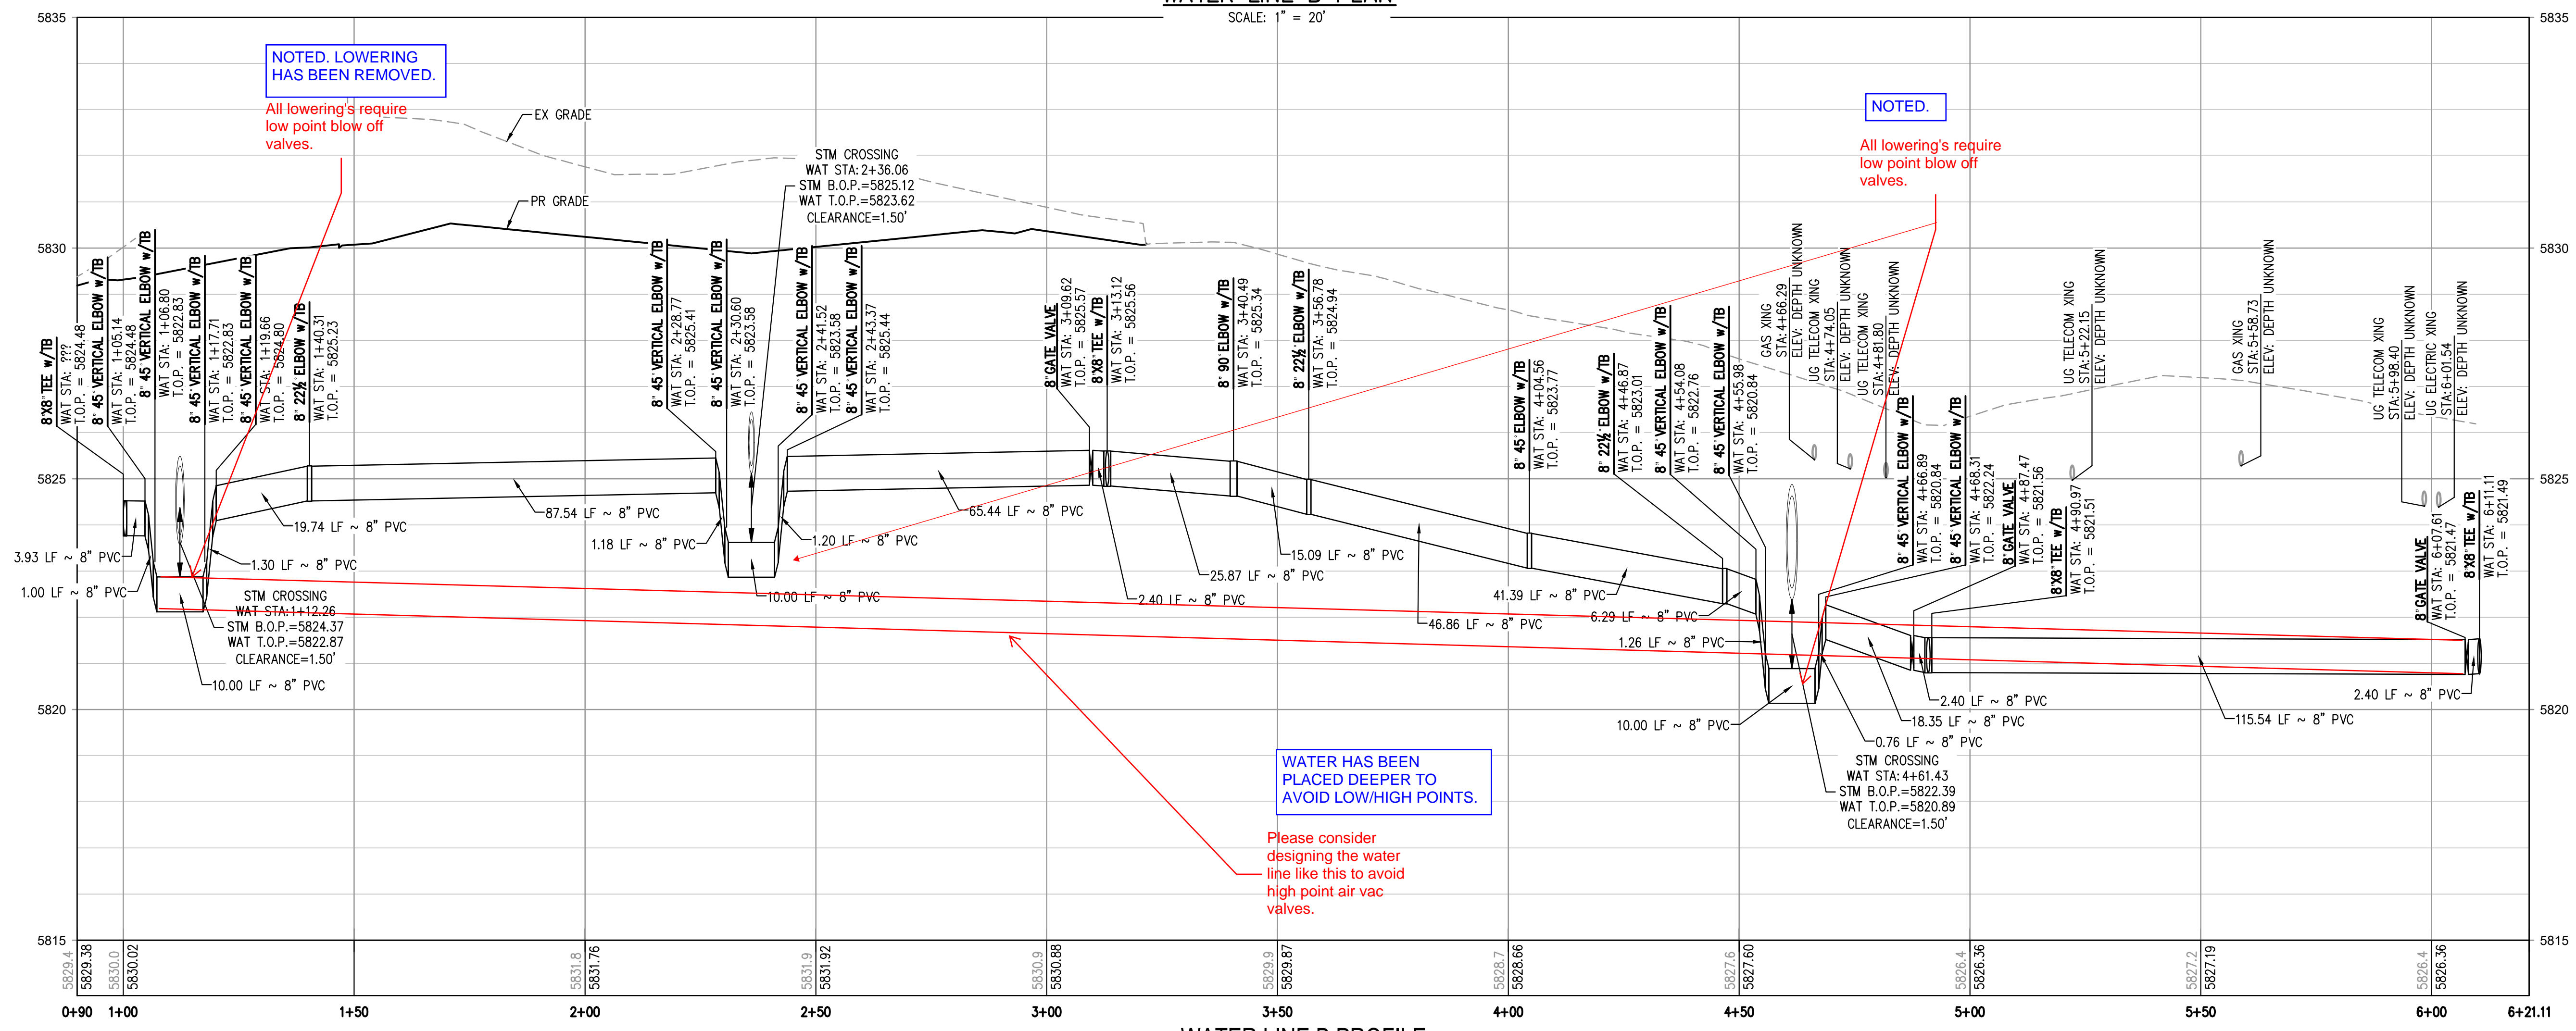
WATER LINE B PLAN
SCALE: 1" = 20'

5835
5830
5825
5820
5815

NOTED. LOWERING HAS BEEN REMOVED.

All lowering's require low point blow off valves.

EX GRADE

PR GRADE

STM CROSSING
WAT STA: 2+36.06
STM B.O.P.=5825.12
WAT T.O.P.=5823.62
CLEARANCE=1.50'

NOTED.

All lowering's require low point blow off valves.

8"X8" TEE w/TB
WAT STA: ???
T.O.P. = 5824.48

8" 45° VERTICAL ELBOW w/TB
WAT STA: 1+05.14
T.O.P. = 5824.48

8" 45° VERTICAL ELBOW w/TB
WAT STA: 1+06.80
T.O.P. = 5822.83

8" 45° VERTICAL ELBOW w/TB
WAT STA: 1+17.71
T.O.P. = 5822.83

8" 45° VERTICAL ELBOW w/TB
WAT STA: 1+19.66
T.O.P. = 5824.80

8" 22½ ELBOW w/TB
WAT STA: 1+40.31
T.O.P. = 5825.23

8" 45° VERTICAL ELBOW w/TB
WAT STA: 2+28.77
T.O.P. = 5825.41

8" 45° VERTICAL ELBOW w/TB
WAT STA: 2+30.60
T.O.P. = 5823.58

8" 45° VERTICAL ELBOW w/TB
WAT STA: 2+41.52
T.O.P. = 5823.58

8" 45° VERTICAL ELBOW w/TB
WAT STA: 2+43.37
T.O.P. = 5825.44

8" GATE VALVE
WAT STA: 3+09.62
T.O.P. = 5825.57

8"X8" TEE w/TB
WAT STA: 3+13.12
T.O.P. = 5825.56

8" 90° ELBOW w/TB
WAT STA: 3+40.49
T.O.P. = 5825.34

8" 22½° ELBOW w/TB
WAT STA: 3+56.78
T.O.P. = 5824.94

8" 45° ELBOW w/TB
WAT STA: 4+04.56
T.O.P. = 5823.77

8" 22½° ELBOW w/TB
WAT STA: 4+46.87
T.O.P. = 5823.01

8" 45° VERTICAL ELBOW w/TB
WAT STA: 4+54.08
T.O.P. = 5822.76

8" 45° VERTICAL ELBOW w/TB
WAT STA: 4+55.98
T.O.P. = 5820.84

GAS XING
STA: 4+66.29
ELEV: DEPTH UNKNOWN

UG TELECOM XING
STA: 4+74.05
ELEV: DEPTH UNKNOWN

UG TELECOM XING
STA: 4+81.80
ELEV: DEPTH UNKNOWN

8" 45° VERTICAL ELBOW w/TB
WAT STA: 4+66.89
T.O.P. = 5820.84

8" 45° VERTICAL ELBOW w/TB
WAT STA: 4+68.31
T.O.P. = 5822.24

8" GATE VALVE
WAT STA: 4+87.47
T.O.P. = 5821.56

8"X8" TEE w/TB
WAT STA: 4+90.97
T.O.P. = 5821.51

UG TELECOM XING
STA: 5+22.15
ELEV: DEPTH UNKNOWN

GAS XING
STA: 5+58.73
ELEV: DEPTH UNKNOWN

UG TELECOM XING
STA: 5+98.40
ELEV: DEPTH UNKNOWN

UG ELECTRIC XING
STA: 6+01.54
ELEV: DEPTH UNKNOWN

8" GATE VALVE
WAT STA: 6+07.61
T.O.P. = 5821.47

8"X8" TEE w/TB
WAT STA: 6+11.11
T.O.P. = 5821.49

3.93 LF ~ 8" PVC
1.00 LF ~ 8" PVC
19.74 LF ~ 8" PVC
1.30 LF ~ 8" PVC
87.54 LF ~ 8" PVC
1.18 LF ~ 8" PVC
1.20 LF ~ 8" PVC
10.00 LF ~ 8" PVC
65.44 LF ~ 8" PVC
2.40 LF ~ 8" PVC
25.87 LF ~ 8" PVC
15.09 LF ~ 8" PVC
46.86 LF ~ 8" PVC
41.39 LF ~ 8" PVC
6.29 LF ~ 8" PVC
1.26 LF ~ 8" PVC
10.00 LF ~ 8" PVC
2.40 LF ~ 8" PVC
18.35 LF ~ 8" PVC
0.76 LF ~ 8" PVC
115.54 LF ~ 8" PVC
2.40 LF ~ 8" PVC

STM CROSSING
WAT STA:1+12.26
STM B.O.P.=5824.37
WAT T.O.P.=5822.87
CLEARANCE=1.50'
10.00 LF ~ 8" PVC

WATER HAS BEEN PLACED DEEPER TO AVOID LOW/HIGH POINTS.

STM CROSSING
WAT STA:4+61.43
STM B.O.P.=5822.39
WAT T.O.P.=5820.89
CLEARANCE=1.50'

Please consider designing the water line like this to avoid high point air vac valves.

5829.4 5829.38 5830.0 5830.02 5831.8 5831.76 5831.9 5831.92 5830.9 5830.88 5829.9 5829.87 5828.7 5828.66 5827.6 5827.60 5826.4 5826.36 5827.2 5827.19 5826.4 5826.36

0+90 1+00 1+50 2+00 2+50 3+00 3+50 4+00 4+50 5+00 5+50 6+00 6+21.11

WATER LINE B PROFILE